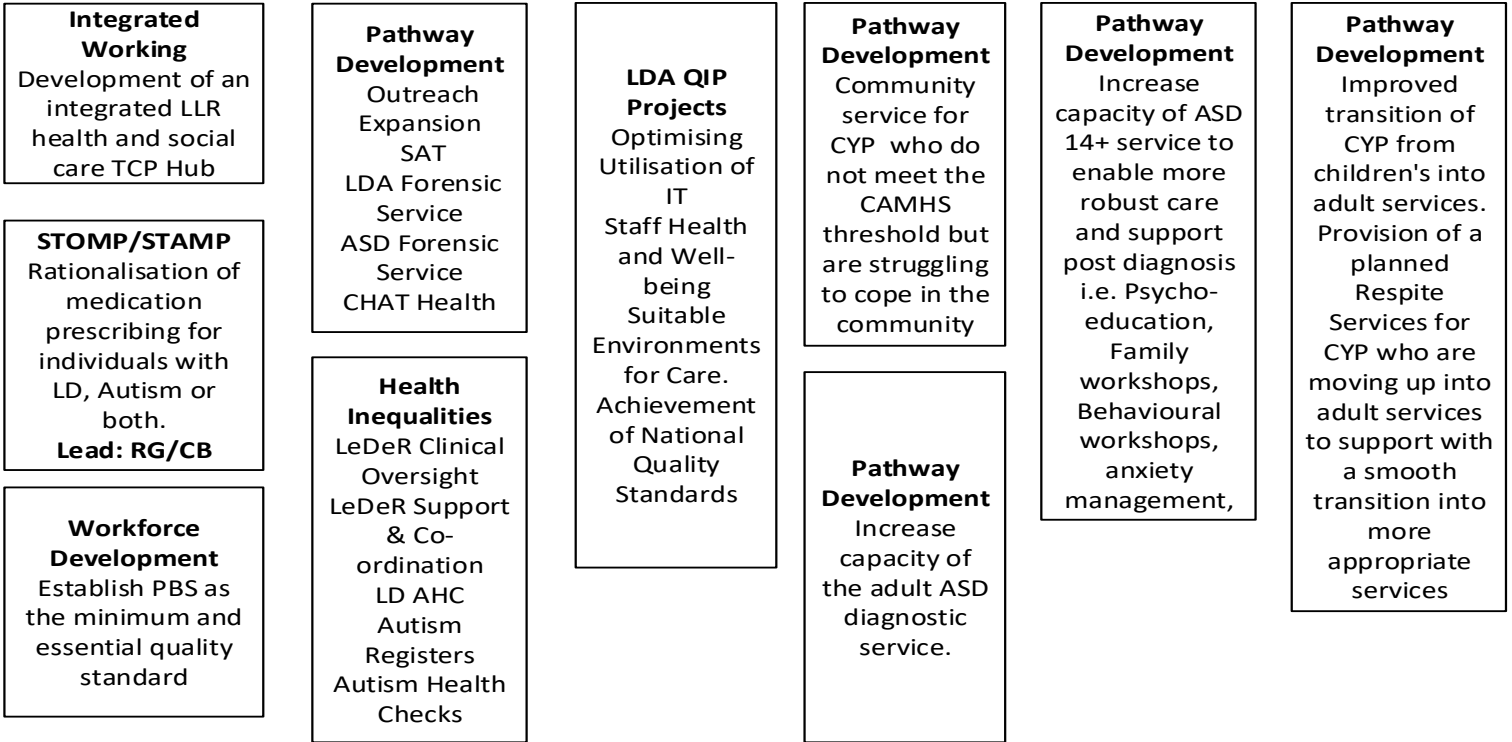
**Integrated Working**
Development of an integrated LLR health and social care TCP Hub

**STOMP/STAMP**
Rationalisation of medication prescribing for individuals with LD, Autism or both.
**Lead: RG/CB**

**Workforce Development**
Establish PBS as the minimum and essential quality standard

**Pathway Development**
Outreach Expansion
SAT
LDA Forensic Service
ASD Forensic Service
CHAT Health

**Health Inequalities**
LeDeR Clinical Oversight
LeDeR Support & Co-ordination
LD AHC
Autism Registers
Autism Health Checks

**LDA QIP Projects**
Optimising Utilisation of IT
Staff Health and Well-being
Suitable Environments for Care.
Achievement of National Quality Standards

**Pathway Development**
Community service for CYP who do not meet the CAMHS threshold but are struggling to cope in the community

**Pathway Development**
Increase capacity of the adult ASD diagnostic service.

**Pathway Development**
Increase capacity of ASD 14+ service to enable more robust care and support post diagnosis i.e. Psycho-education, Family workshops, Behavioural workshops, anxiety management,

**Pathway Development**
Improved transition of CYP from children's into adult services. Provision of a planned Respite Services for CYP who are moving up into adult services to support with a smooth transition into more appropriate services